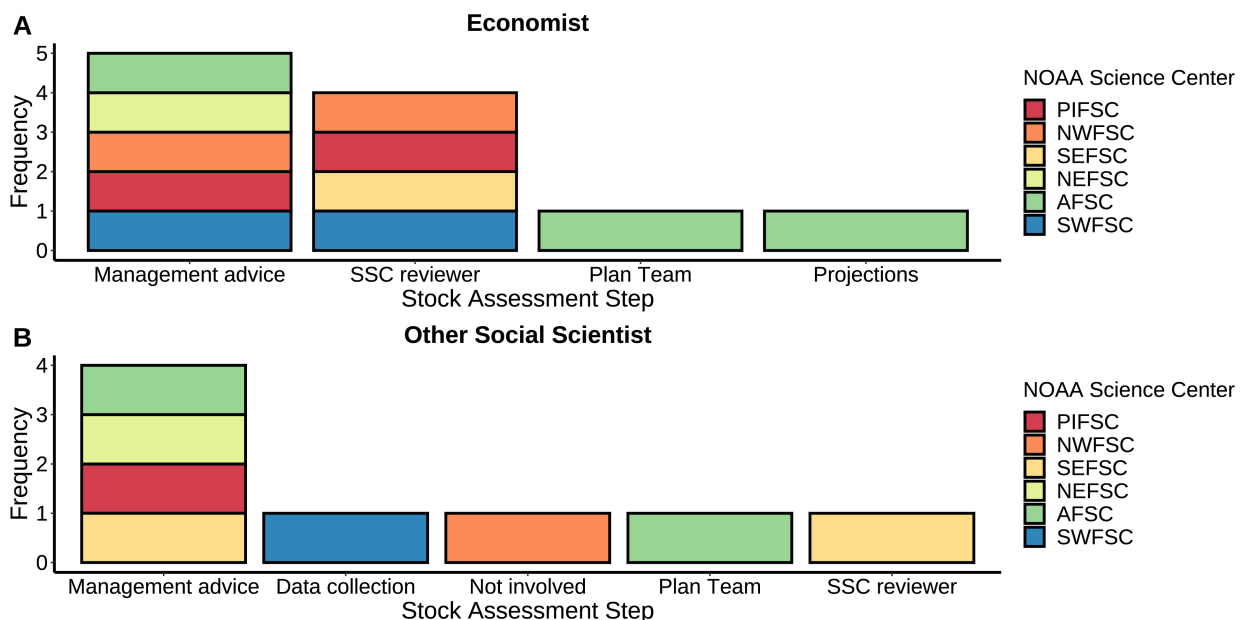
A

Economist

Frequency

5
4
3
2
1
0

Management advice
SSC reviewer
Plan Team
Projections

Stock Assessment Step

NOAA Science Center
PIFSC
NWFSC
SEFSC
NEFSC
AFSC
SWFSC

B

Other Social Scientist

Frequency

4
3
2
1
0

Management advice
Data collection
Not involved
Plan Team
SSC reviewer

Stock Assessment Step

NOAA Science Center
PIFSC
NWFSC
SEFSC
NEFSC
AFSC
SWFSC